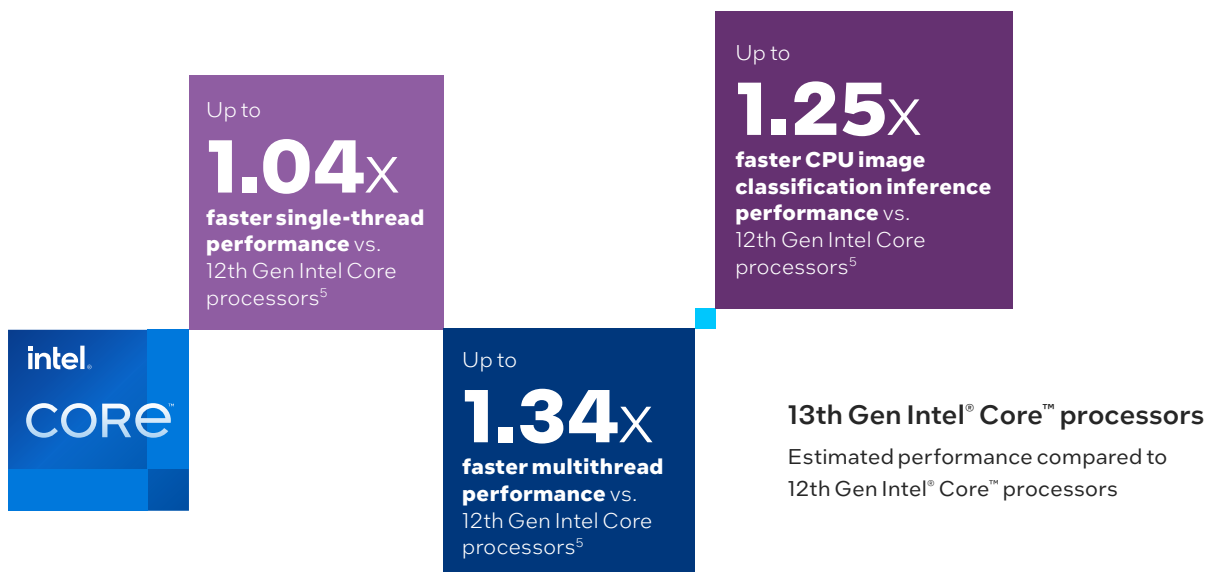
intel.

CORE

Up to
1.04x
faster single-thread performance vs. 12th Gen Intel Core processors$^5$

Up to
1.34x
faster multithread performance vs. 12th Gen Intel Core processors$^5$

Up to
1.25x
faster CPU image classification inference performance vs. 12th Gen Intel Core processors$^5$

13th Gen Intel® Core™ processors

Estimated performance compared to 12th Gen Intel® Core™ processors